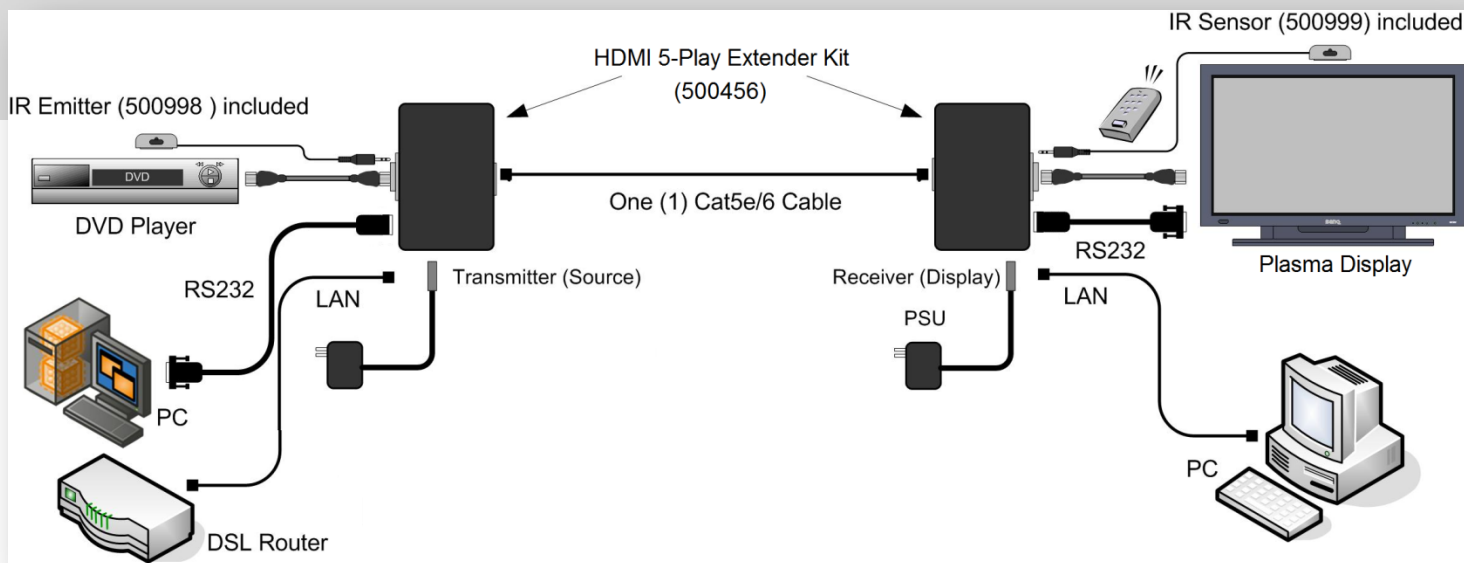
IR Sensor (500999) included

HDMI 5-Play Extender Kit
(500456)

IR Emitter (500998 ) included

DVD

DVD Player

One (1) Cat5e/6 Cable

RS232

Plasma Display

RS232

LAN

Transmitter (Source)

Receiver (Display)

LAN

PSU

PC

PC

DSL Router